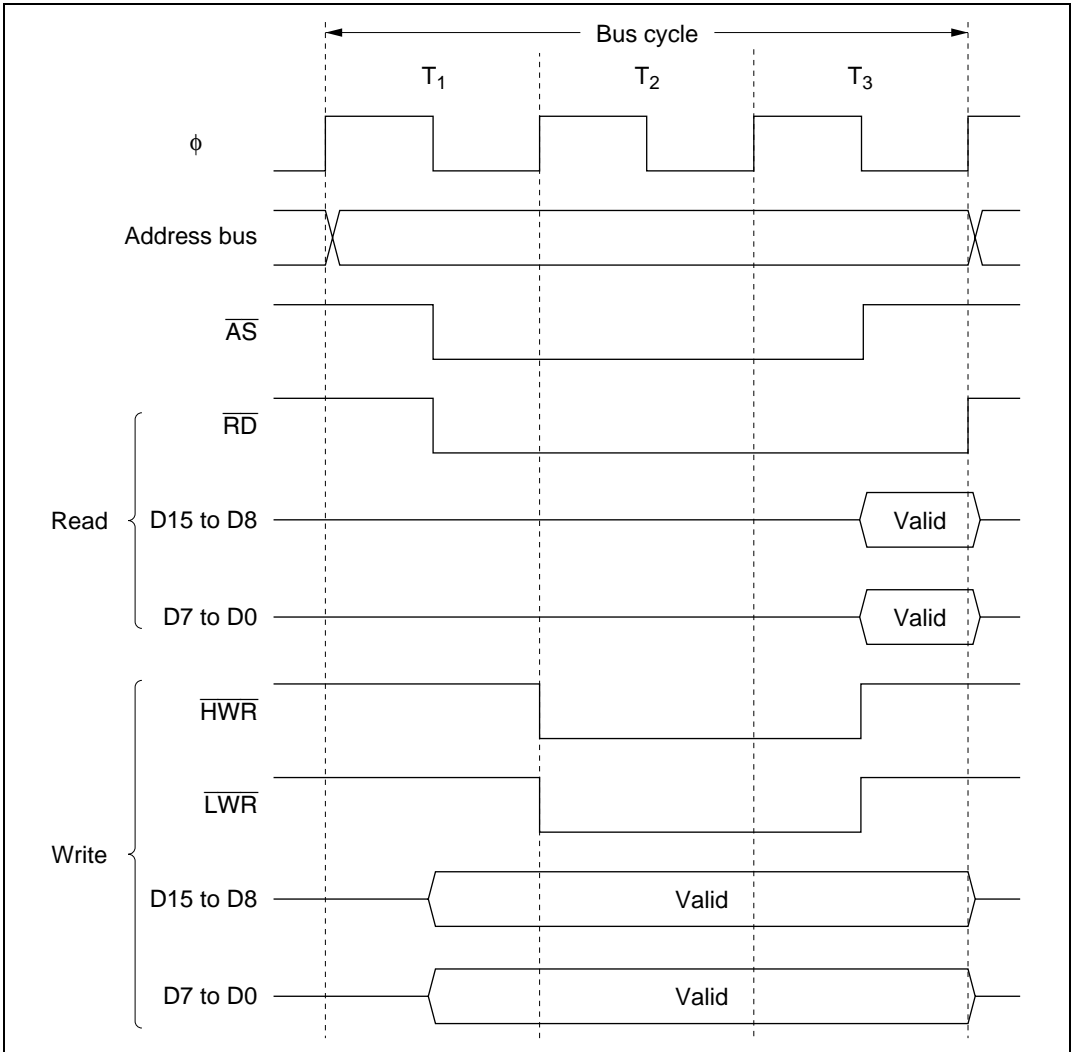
Bus cycle

$T_1$

$T_2$

$T_3$

$\phi$

Address bus

$\overline{AS}$

$\overline{RD}$

Read

D15 to D8

Valid

D7 to D0

Valid

$\overline{HWR}$

$\overline{LWR}$

Write

D15 to D8

Valid

D7 to D0

Valid